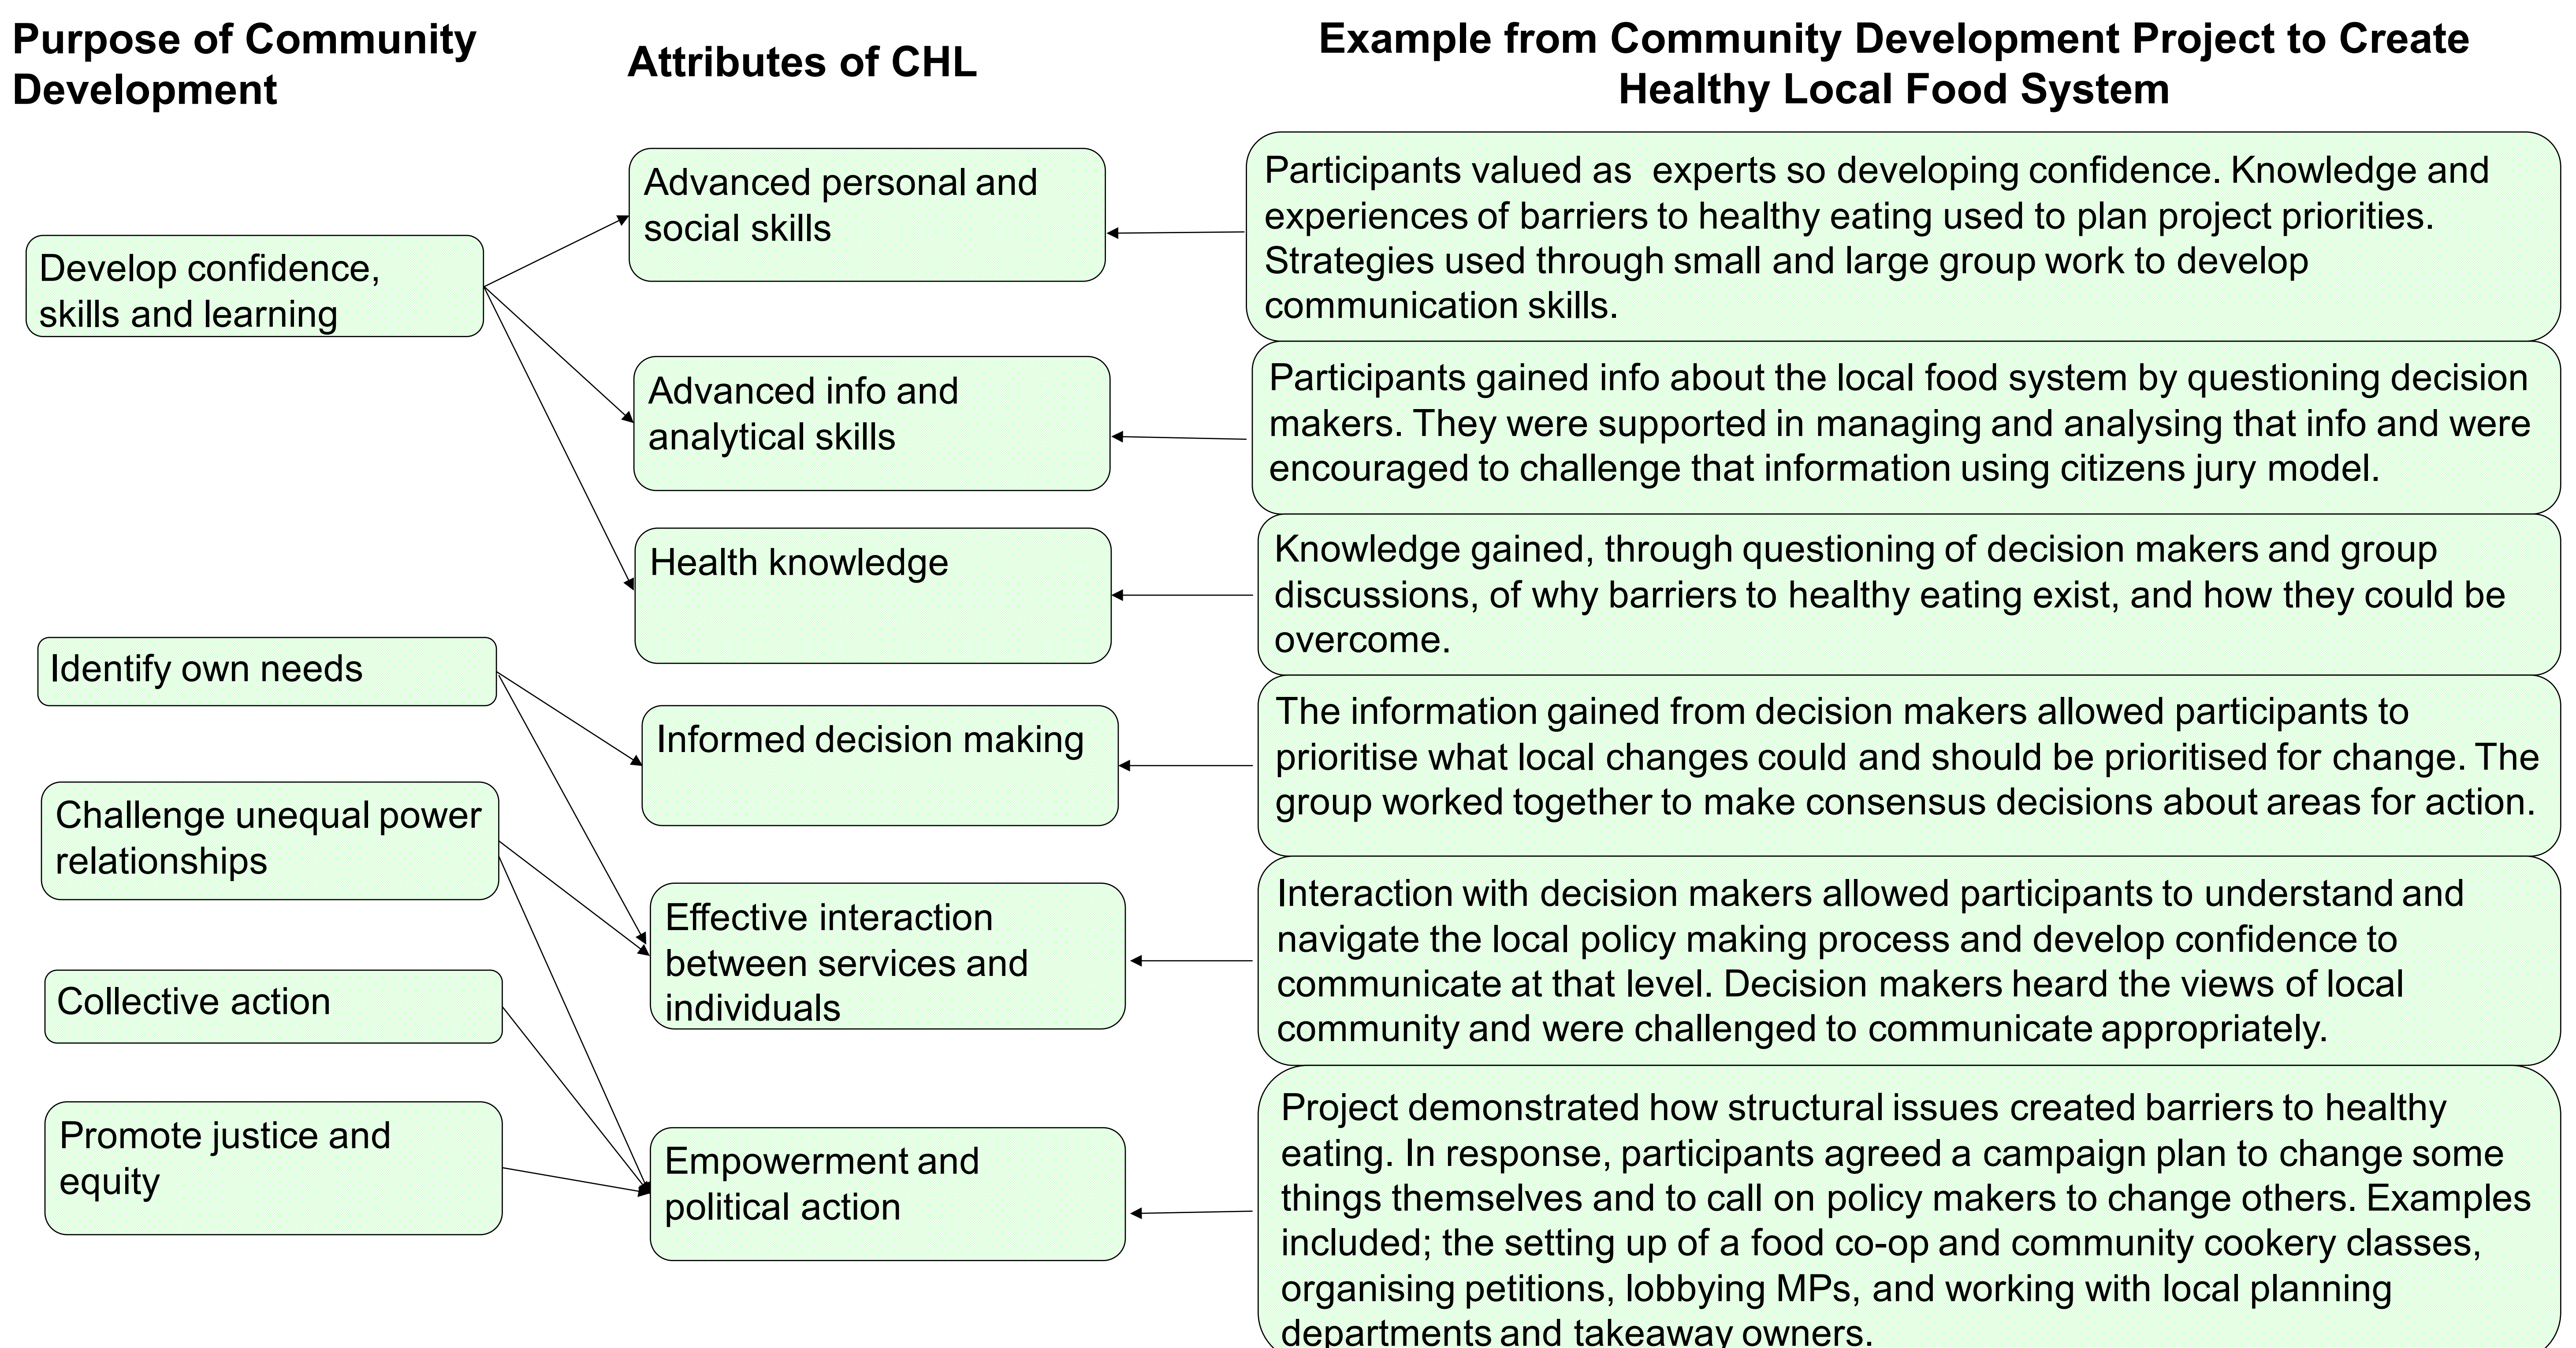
Purpose of Community Development

Attributes of CHL

Example from Community Development Project to Create Healthy Local Food System

Develop confidence, skills and learning

Identify own needs

Challenge unequal power relationships

Collective action

Promote justice and equity

Advanced personal and social skills

Advanced info and analytical skills

Health knowledge

Informed decision making

Effective interaction between services and individuals

Empowerment and political action

Participants valued as experts so developing confidence. Knowledge and experiences of barriers to healthy eating used to plan project priorities. Strategies used through small and large group work to develop communication skills.

Participants gained info about the local food system by questioning decision makers. They were supported in managing and analysing that info and were encouraged to challenge that information using citizens jury model.

Knowledge gained, through questioning of decision makers and group discussions, of why barriers to healthy eating exist, and how they could be overcome.

The information gained from decision makers allowed participants to prioritise what local changes could and should be prioritised for change. The group worked together to make consensus decisions about areas for action.

Interaction with decision makers allowed participants to understand and navigate the local policy making process and develop confidence to communicate at that level. Decision makers heard the views of local community and were challenged to communicate appropriately.

Project demonstrated how structural issues created barriers to healthy eating. In response, participants agreed a campaign plan to change some things themselves and to call on policy makers to change others. Examples included; the setting up of a food co-op and community cookery classes, organising petitions, lobbying MPs, and working with local planning departments and takeaway owners.